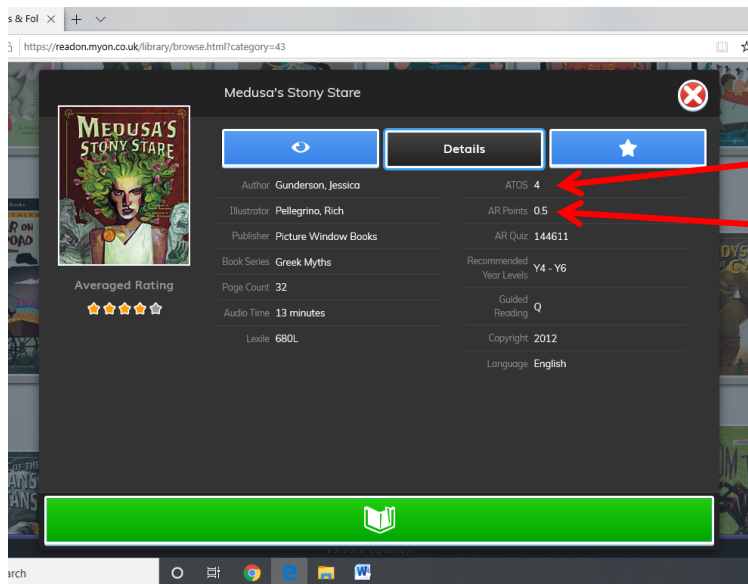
s & Fol × + ∨

https://readon.myon.co.uk/library/browse.html?category=43

Medusa's Stony Stare

MEDUSA'S STONY STARE

Averaged Rating

Details

| | | | |
|---|---|---|---|
| Author | Gunderson, Jessica | ATOS | 4 |
| Illustrator | Pellegrino, Rich | AR Points | 0.5 |
| Publisher | Picture Window Books | AR Quiz | 144611 |
| Book Series | Greek Myths | Recommended Year Levels | Y4 - Y6 |
| Page Count | 32 | Guided Reading | Q |
| Audio Time | 13 minutes | Copyright | 2012 |
| Lexile | 680L | Language | English |

arch